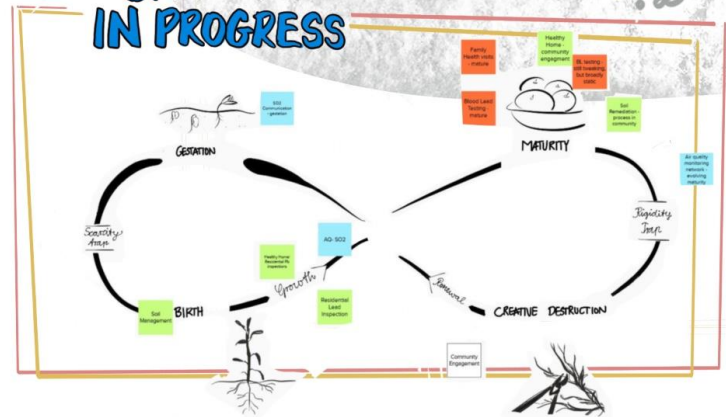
IN PROGRESS

SO2 Communication - gestation

GESTATION

Scarcity Trap

BIRTH

Soil Management

Healthy Homes Residential Rx Inspections

Growth

AQ: SO2

Residential Lead Inspection

Family Health visits - mature

Blood Lead Testing - mature

Healthy Home - community engagement

BL testing - still travelling but broadly stable

Soil Remediation - process in community

MATURITY

Air quality monitoring network - evolving maturity

Rigidity Trap

Renewal

CREATIVE DESTRUCTION

Community Engagement